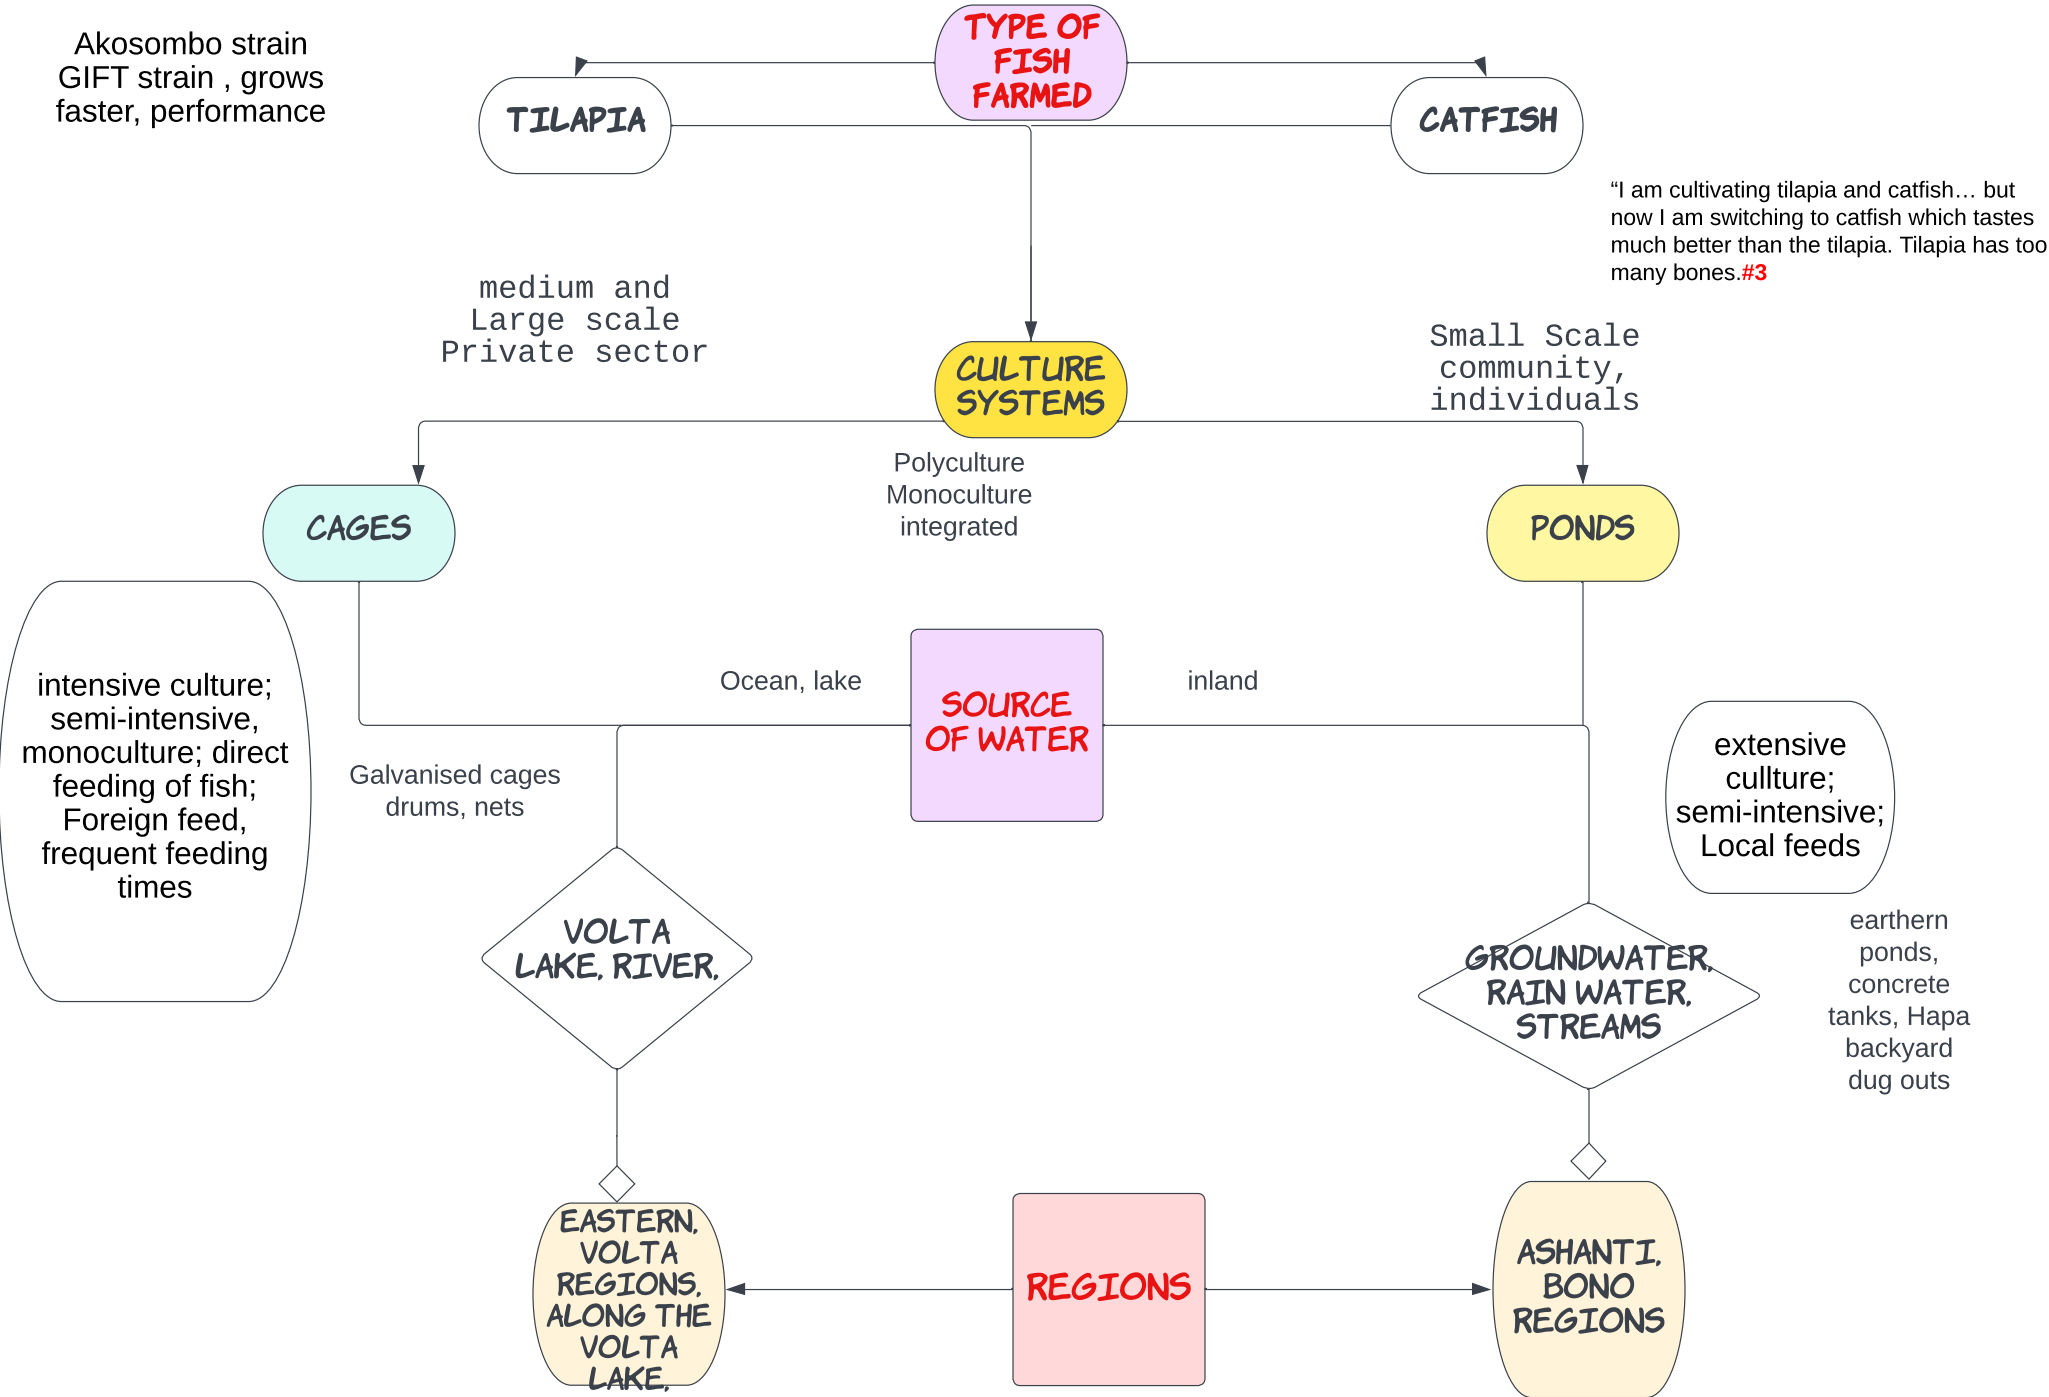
Akosombo strain
GIFT strain , grows faster, performance

TYPE OF FISH FARMED

TILAPIA

CATFISH

“I am cultivating tilapia and catfish… but now I am switching to catfish which tastes much better than the tilapia. Tilapia has too many bones.#3

medium and Large scale Private sector

CULTURE SYSTEMS

Small Scale community, individuals

Polyculture
Monoculture
integrated

CAGES

PONDS

intensive culture; semi-intensive, monoculture; direct feeding of fish; Foreign feed, frequent feeding times

Ocean, lake

SOURCE OF WATER

inland

extensive cullture; semi-intensive; Local feeds

Galvanised cages drums, nets

VOLTA LAKE, RIVER,

GROUNDWATER, RAIN WATER, STREAMS

earthern ponds, concrete tanks, Hapa backyard dug outs

EASTERN, VOLTA REGIONS, ALONG THE VOLTA LAKE,

REGIONS

ASHANTI, BONO REGIONS